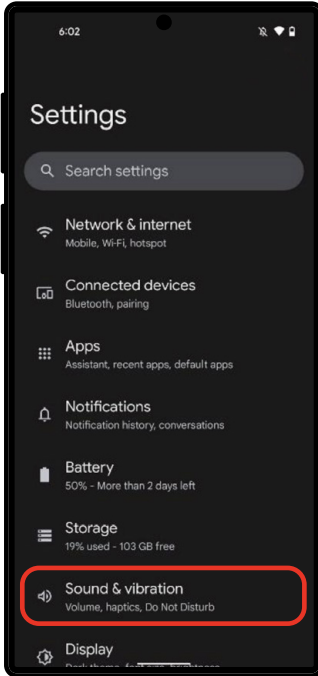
6:02

Settings

Search settings

Network & internet
Mobile, Wi-Fi, hotspot

Connected devices
Bluetooth, pairing

Apps
Assistant, recent apps, default apps

Notifications
Notification history, conversations

Battery
50% - More than 2 days left

Storage
19% used - 103 GB free

Sound & vibration
Volume, haptics, Do Not Disturb

Display
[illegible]